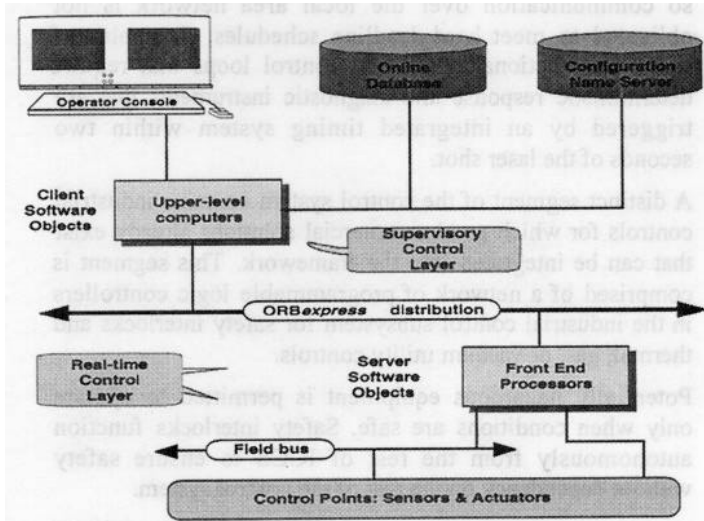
so communication over the local area network is not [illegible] to meet hard deadline schedules. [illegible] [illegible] control loops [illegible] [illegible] response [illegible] diagnostic instruments triggered by an integrated timing system within two seconds of the laser shot.

A distinct segment of the control system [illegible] controls for which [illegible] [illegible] that can be integrated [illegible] framework. This segment is comprised of a network of programmable logic controllers in the industrial control subsystem for safety interlocks and thermal and vacuum utility controls.

Potentially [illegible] equipment is permitted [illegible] only when conditions are safe. Safety interlocks function autonomously from the rest of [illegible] to ensure safety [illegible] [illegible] system.

Operator Console

Online Database

Configuration Name Server

Client Software Objects

Upper-level computers

Supervisory Control Layer

ORBexpress distribution

Real-time Control Layer

Server Software Objects

Front End Processors

Field bus

Control Points: Sensors & Actuators